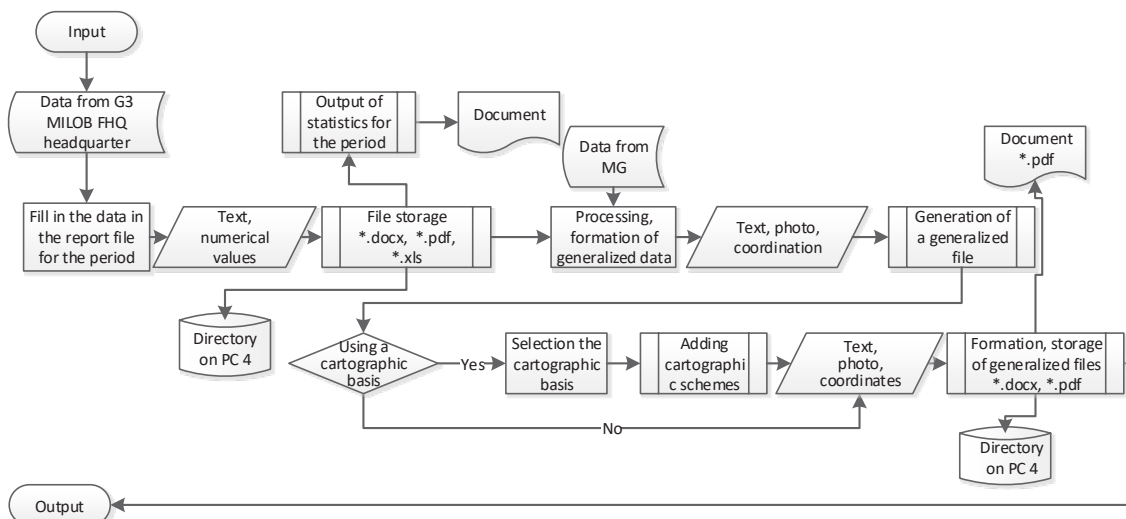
Input

Data from G3 MILOB FHQ headquarter

Fill in the data in the report file for the period

Text, numerical values

Output of statistics for the period

Document

File storage *.docx, *.pdf, *.xls

Directory on PC 4

Data from MG

Processing, formation of generalized data

Text, photo, coordination

Generation of a generalized file

Document *.pdf

Using a cartographic basis

Yes

Selection the cartographic basis

Adding cartographi c schemes

Text, photo, coordinates

Formation, storage of generalized files *.docx, *.pdf

Directory on PC 4

No

Output